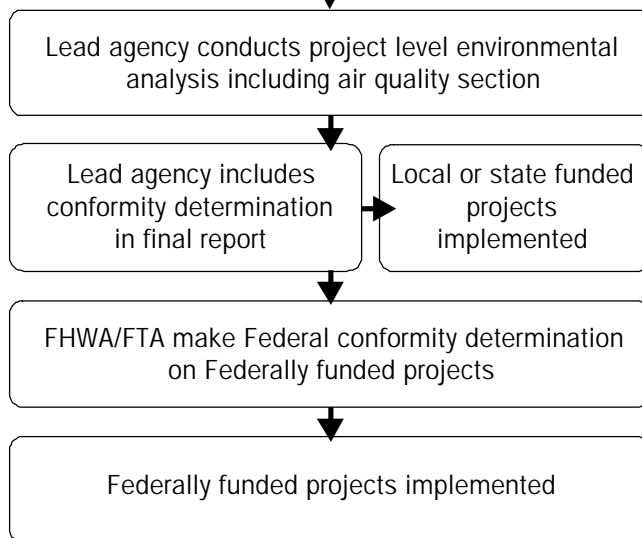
Lead agency conducts project level environmental analysis including air quality section

Lead agency includes conformity determination in final report

Local or state funded projects implemented

FHWA/FTA make Federal conformity determination on Federally funded projects

Federally funded projects implemented